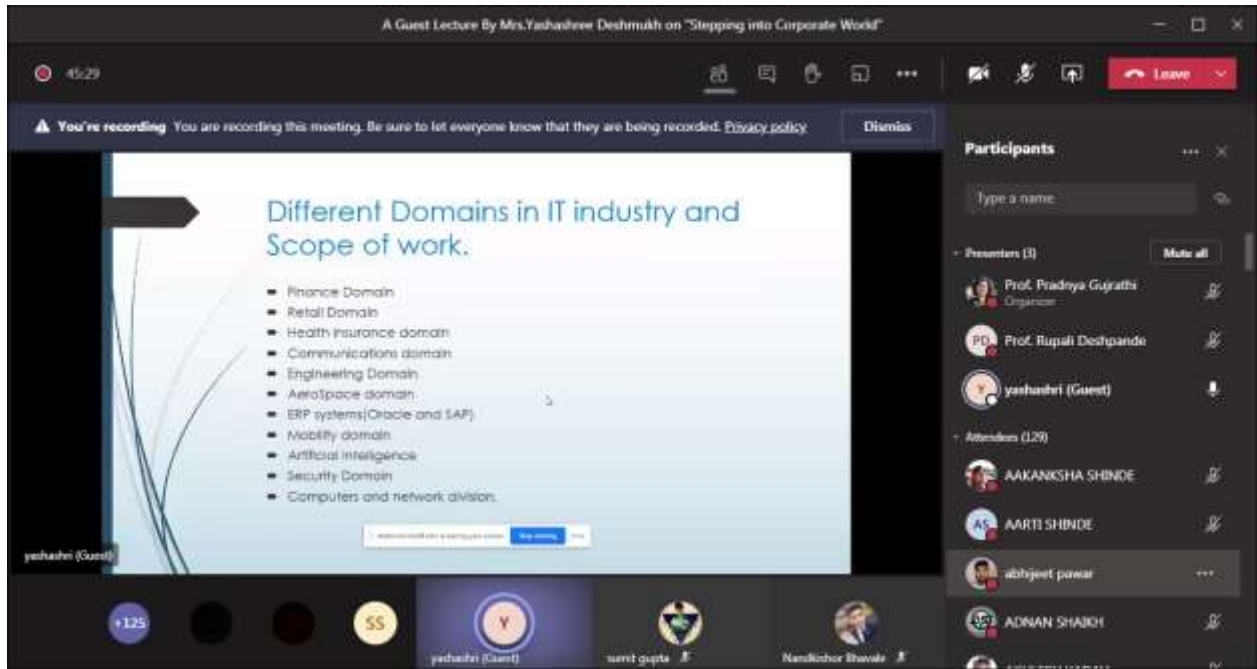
A Guest Lecture By Mrs.Yashashree Deshmukh on "Stepping into Corporate World"

45:29

Leave

You're recording You are recording this meeting. Be sure to let everyone know that they are being recorded. Privacy policy

Dismiss

Different Domains in IT industry and Scope of work.

- Finance Domain
- Retail Domain
- Health insurance domain
- Communications domain
- Engineering Domain
- AeroSpace domain
- ERP systems(Oracle and SAP)
- Mobility domain
- Artificial intelligence
- Security Domain
- Computers and network division.

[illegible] Stop sharing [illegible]

yashashri (Guest)

Participants

Type a name

Presenters (3)

Mute all

Prof. Pradnya Gujrathi
Organizer

PD Prof. Rupali Deshpande

Y yashashri (Guest)

Attendees (129)

AAKANKSHA SHINDE

AS AARTI SHINDE

abhijeet pawar

ADNAN SHAIKH

+125

SS

Y

yashashri (Guest)

sumit gupta

Nandkishor Bhavale

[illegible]